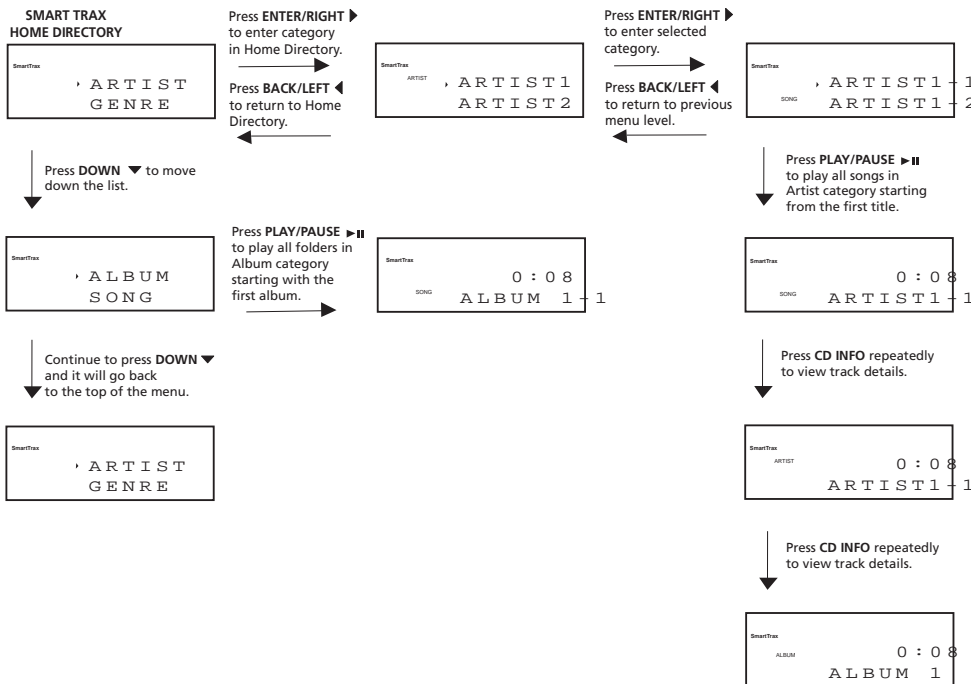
SMART TRAX
HOME DIRECTORY

SmartTrax
ARTIST
GENRE

Press ENTER/RIGHT ▶ to enter category in Home Directory.

Press BACK/LEFT ◀ to return to Home Directory.

SmartTrax
ARTIST
ARTIST1
ARTIST2

Press ENTER/RIGHT ▶ to enter selected category.

Press BACK/LEFT ◀ to return to previous menu level.

SmartTrax
SONG
ARTIST1-1
ARTIST1-2

Press DOWN ▼ to move down the list.

Press PLAY/PAUSE ►II to play all songs in Artist category starting from the first title.

SmartTrax
ALBUM
SONG

Press PLAY/PAUSE ►II to play all folders in Album category starting with the first album.

SmartTrax
SONG
0:08
ALBUM 1-1

SmartTrax
SONG
0:08
ARTIST1-1

Continue to press DOWN ▼ and it will go back to the top of the menu.

Press CD INFO repeatedly to view track details.

SmartTrax
ARTIST
GENRE

SmartTrax
ARTIST
0:08
ARTIST1-1

Press CD INFO repeatedly to view track details.

SmartTrax
ALBUM
0:08
ALBUM 1